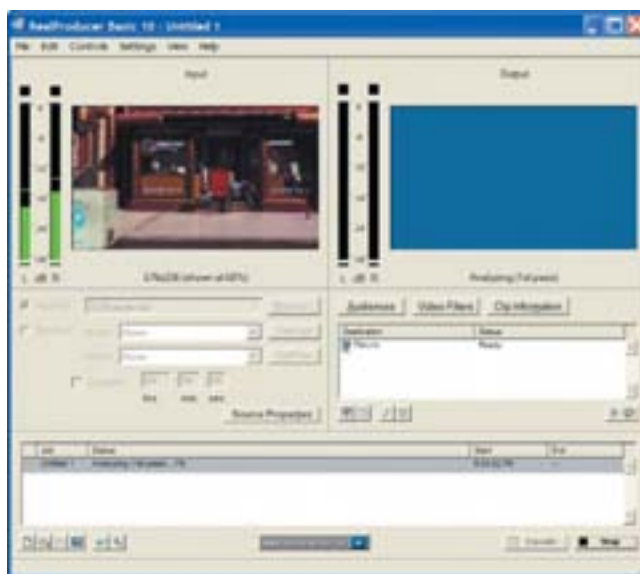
RealProducer Basic 10 - Untitled 1

File Edit Controls Settings View Help

Input

Output

L dB R

L dB R

Analyzing (1st pass)

Audiences

Video Filters

Clip Information

Destination

Status

Ready

None

None

Source Properties

Job

Status

Start

End

Untitled 1

Analyzing / 1st pass - 1%

Encode

Stop